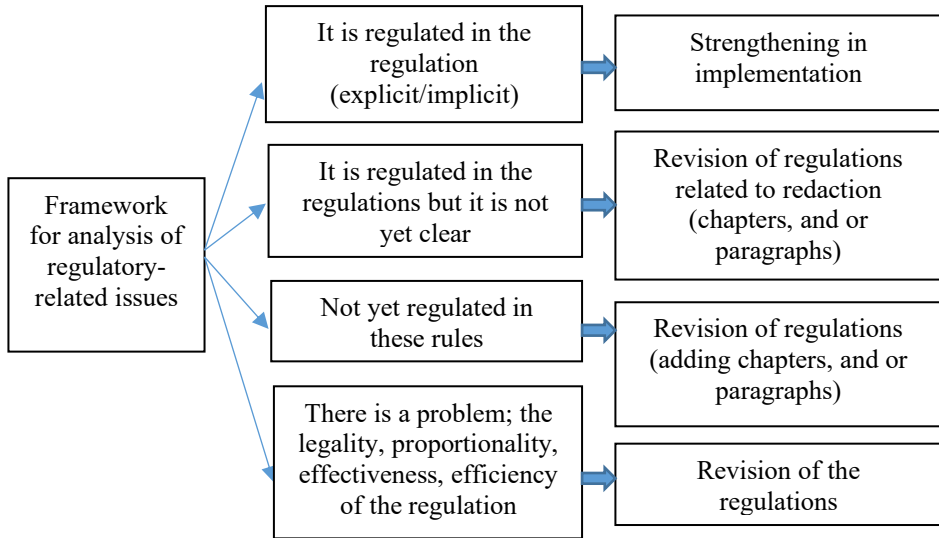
Framework for analysis of regulatory-related issues

It is regulated in the regulation (explicit/implicit)

Strengthening in implementation

It is regulated in the regulations but it is not yet clear

Revision of regulations related to redaction (chapters, and or paragraphs)

Not yet regulated in these rules

Revision of regulations (adding chapters, and or paragraphs)

There is a problem; the legality, proportionality, effectiveness, efficiency of the regulation

Revision of the regulations